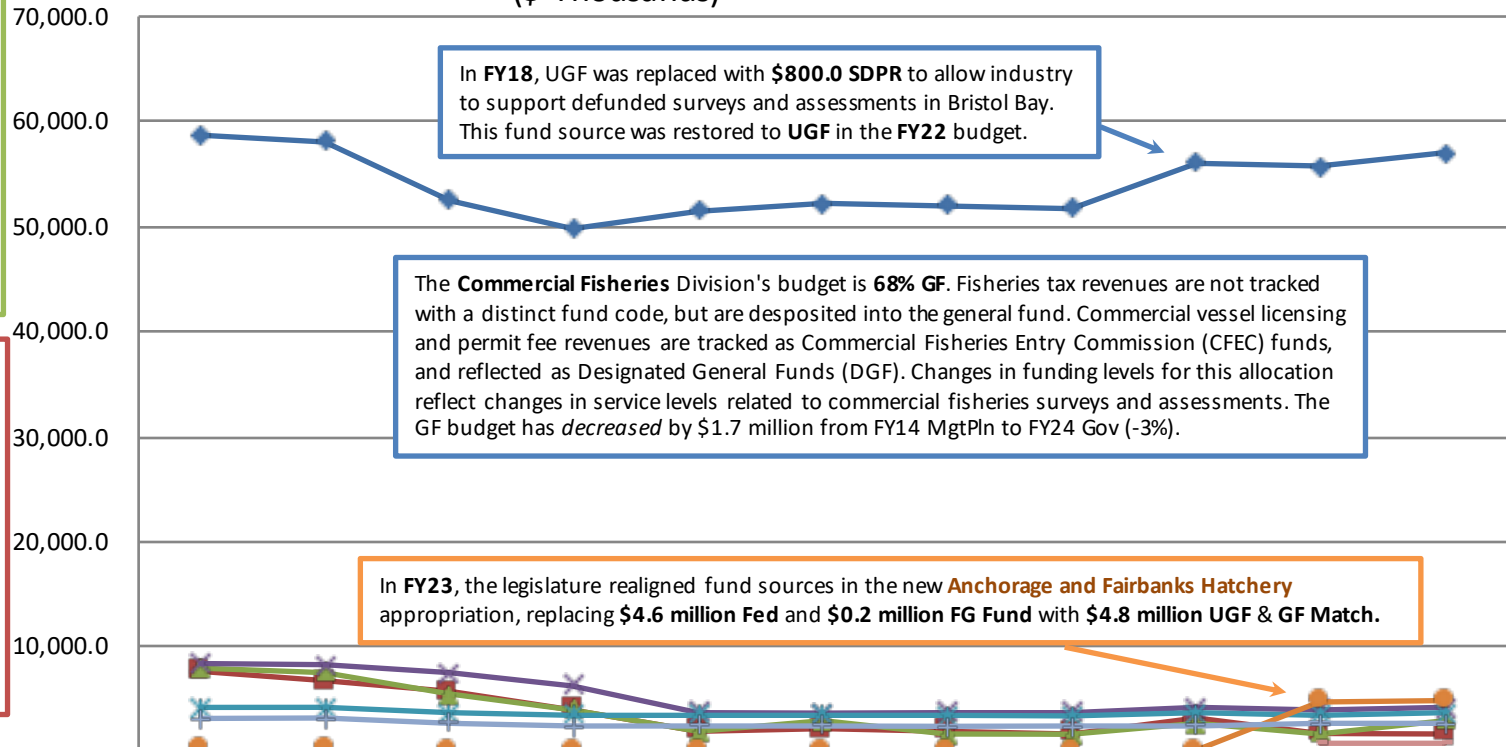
($ Thousands)

70,000.0

60,000.0

50,000.0

40,000.0

30,000.0

20,000.0

10,000.0

In **FY18**, UGF was replaced with **$800.0 SDPR** to allow industry to support defunded surveys and assessments in Bristol Bay. This fund source was restored to **UGF** in the **FY22** budget.

The **Commercial Fisheries** Division's budget is **68% GF**. Fisheries tax revenues are not tracked with a distinct fund code, but are desposited into the general fund. Commercial vessel licensing and permit fee revenues are tracked as Commercial Fisheries Entry Commission (CFEC) funds, and reflected as Designated General Funds (DGF). Changes in funding levels for this allocation reflect changes in service levels related to commercial fisheries surveys and assessments. The GF budget has *decreased* by $1.7 million from FY14 MgtPln to FY24 Gov (-3%).

In **FY23**, the legislature realigned fund sources in the new **Anchorage and Fairbanks Hatchery** appropriation, replacing **$4.6 million Fed** and **$0.2 million FG Fund** with **$4.8 million UGF** & **GF Match.**